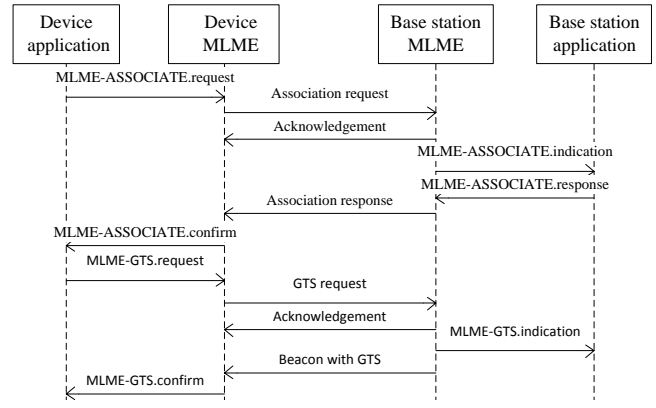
Device application

Device MLME

Base station MLME

Base station application

MLME-ASSOCIATE.request

Association request

Acknowledgement

MLME-ASSOCIATE.indication

MLME-ASSOCIATE.response

Association response

MLME-ASSOCIATE.confirm

MLME-GTS.request

GTS request

Acknowledgement

MLME-GTS.indication

Beacon with GTS

MLME-GTS.confirm